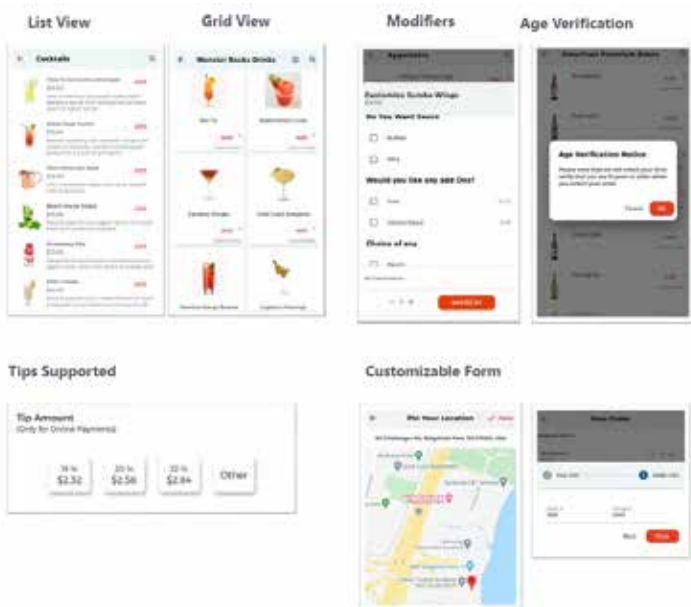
List View

Grid View

Modifiers

Age Verification

Cocktails

Monster Rocks Drinks

Appetizers

Customize Smoke Wings

Do You Want Sauce

Buffalo

BBQ

Would you like any add Ons?

Choice of one

ADD TO CART

Age Verification Notice

Cancel

OK

Tips Supported

Tip Amount
(Only for Online Payments)

15 %
$2.32

20 %
$2.56

25 %
$2.84

Other

Customizable Form

Pin Your Location

Done

Back

Next